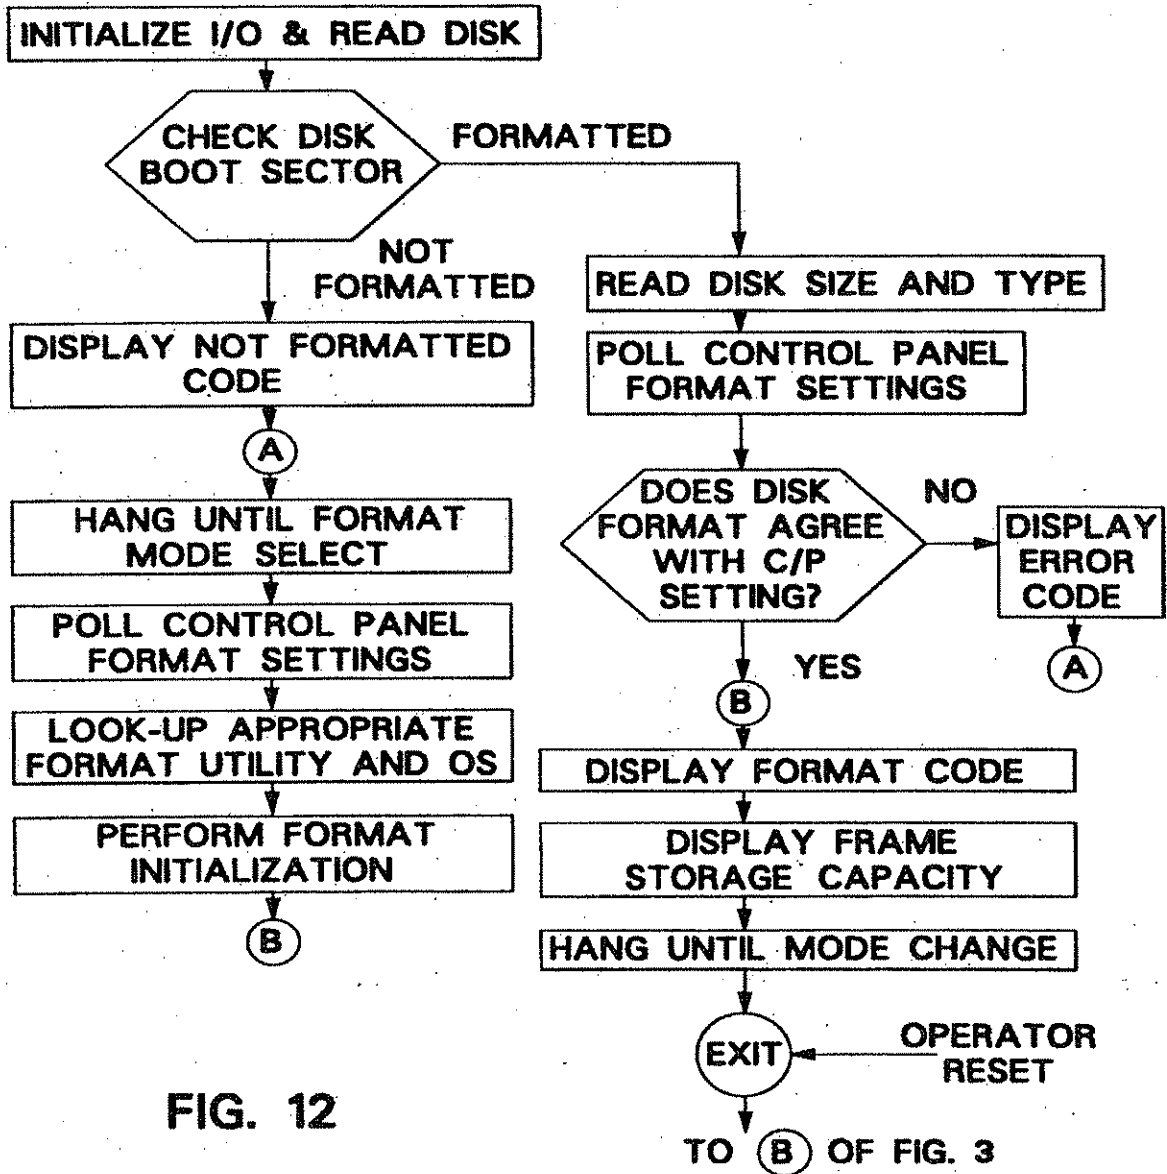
INITIALIZE I/O & READ DISK

CHECK DISK BOOT SECTOR

FORMATTED

NOT FORMATTED

DISPLAY NOT FORMATTED CODE

A

HANG UNTIL FORMAT MODE SELECT

POLL CONTROL PANEL FORMAT SETTINGS

LOOK-UP APPROPRIATE FORMAT UTILITY AND OS

PERFORM FORMAT INITIALIZATION

B

READ DISK SIZE AND TYPE

POLL CONTROL PANEL FORMAT SETTINGS

DOES DISK FORMAT AGREE WITH C/P SETTING?

NO

DISPLAY ERROR CODE

A

YES

B

DISPLAY FORMAT CODE

DISPLAY FRAME STORAGE CAPACITY

HANG UNTIL MODE CHANGE

EXIT

OPERATOR RESET

TO B OF FIG. 3

FIG. 12